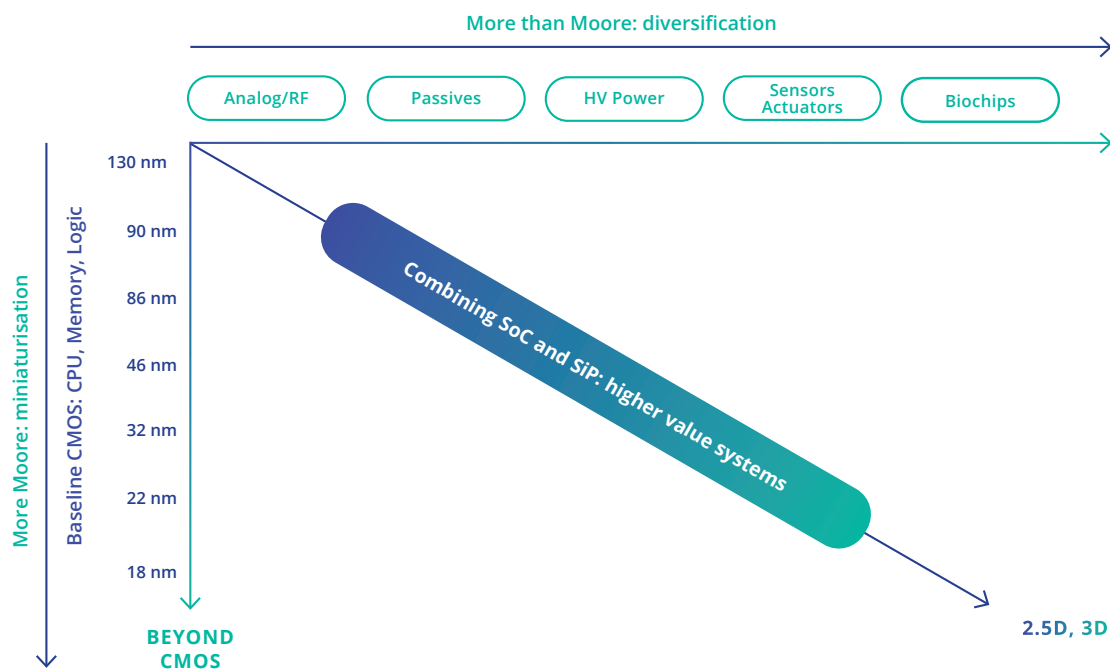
More than Moore: diversification

Analog/RF

Passives

HV Power

Sensors Actuators

Biochips

More Moore: miniaturisation

Baseline CMOS: CPU, Memory, Logic

130 nm

90 nm

86 nm

46 nm

32 nm

22 nm

18 nm

Combining SoC and SiP: higher value systems

BEYOND CMOS

2.5D, 3D